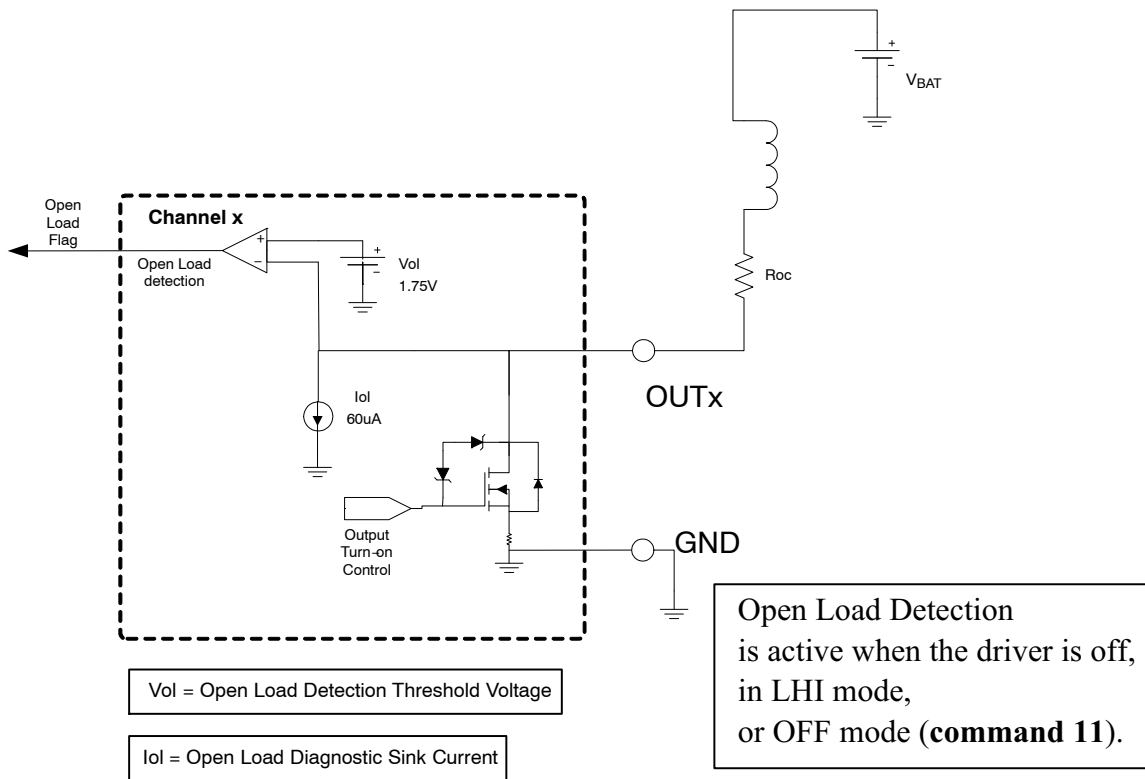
$V_{BAT}$

Open Load Flag

Channel x

Open Load detection

Vol 1.75V

Roc

Iol 60uA

OUTx

Output Turn-on Control

GND

Open Load Detection is active when the driver is off, in LHI mode, or OFF mode (**command 11**).

Vol = Open Load Detection Threshold Voltage

Iol = Open Load Diagnostic Sink Current